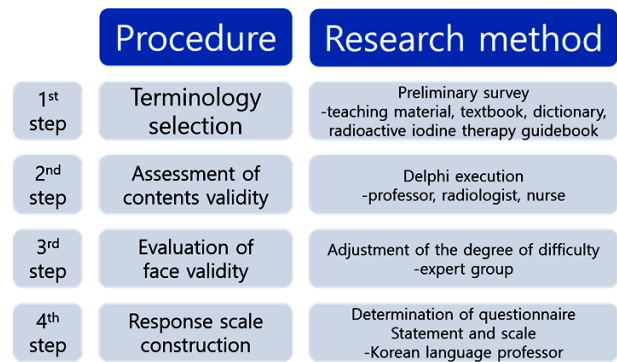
| | Procedure | Research method |
|---|---|---|
| 1$^{st}$ step | Terminology selection | Preliminary survey -teaching material, textbook, dictionary, radioactive iodine therapy guidebook |
| 2$^{nd}$ step | Assessment of contents validity | Delphi execution -professor, radiologist, nurse |
| 3$^{rd}$ step | Evaluation of face validity | Adjustment of the degree of difficulty -expert group |
| 4$^{th}$ step | Response scale construction | Determination of questionnaire Statement and scale -Korean language professor |